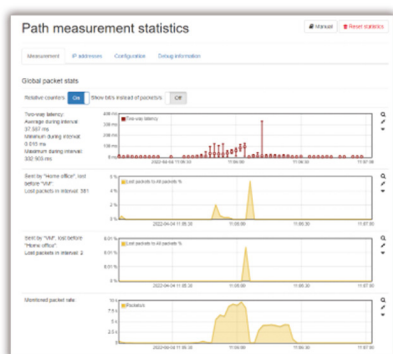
Path measurement statistics

Manual
Reset statistics

Measurement
IP addresses
Configuration
Debug information

Global packet stats

Relative counters
On
Show bits instead of packets
Off

Two-way latency:
Average during interval: 37.501 ms
Minimum during interval: 0.610 ms
Maximum during interval: 332.923 ms

400 ms
350 ms
300 ms
250 ms
200 ms
150 ms
100 ms
50 ms
0 ms

Two-way latency

2022-04-04 11:05:30
11:06:00
11:07:00

Sent by "Home office", lost before "VM":
Lost packets in interval: 381

3 %
2.5 %
2 %
1.5 %
1 %
0.5 %
0 %

Lost packets in lost packets %

2022-04-04 11:05:30
11:06:00
11:07:00

Sent by "VM", lost before "Home office":
Lost packets in interval: 2

0.3 %
0.25 %
0.2 %
0.15 %
0.1 %
0.05 %
0 %

Lost packets in lost packets %

2022-04-04 11:05:30
11:06:00
11:07:00

Monitored packet rate

Packets/s

2022-04-04 11:05:30
11:06:00
11:07:00